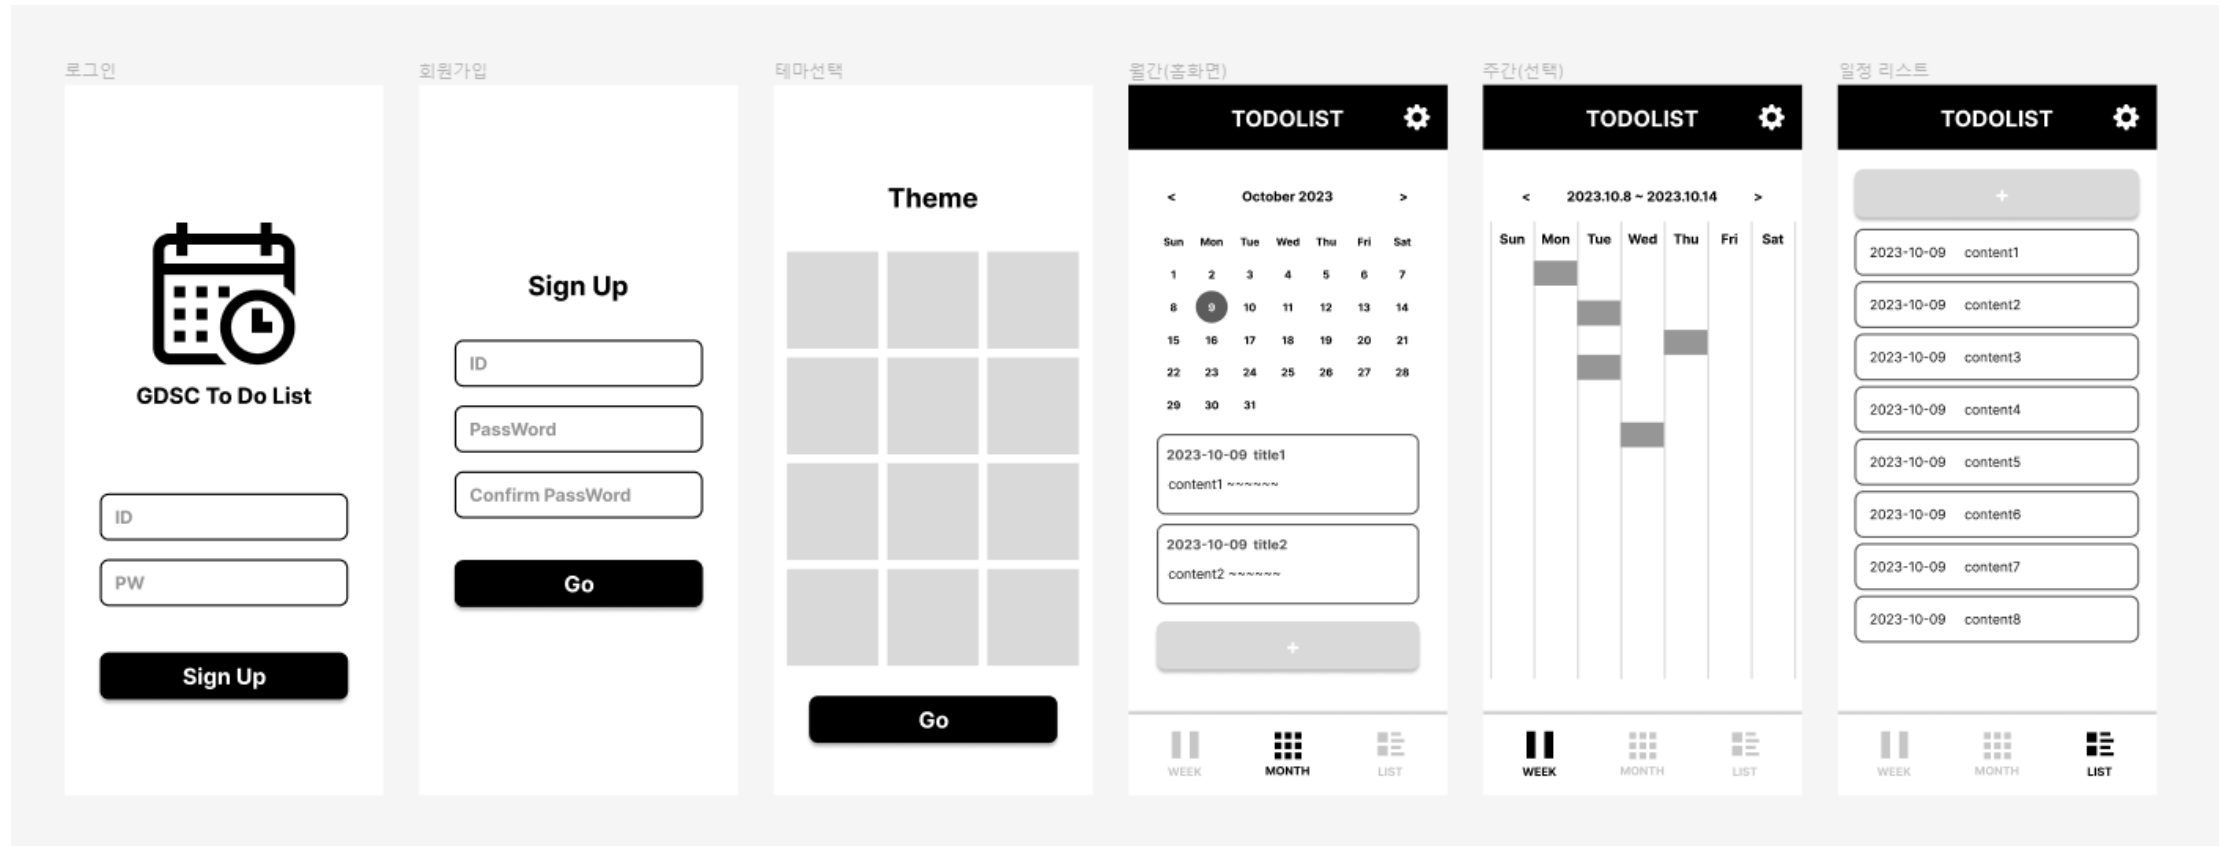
로그인

GDSC To Do List

ID

PW

Sign Up

회원가입

Sign Up

ID

PassWord

Confirm PassWord

Go

테마선택

Theme

Go

월간(홈화면)

TODOLIST

< October 2023 >

| Sun | Mon | Tue | Wed | Thu | Fri | Sat |
|---|---|---|---|---|---|---|
| 1 | 2 | 3 | 4 | 5 | 6 | 7 |
| 8 | 9 | 10 | 11 | 12 | 13 | 14 |
| 15 | 16 | 17 | 18 | 19 | 20 | 21 |
| 22 | 23 | 24 | 25 | 26 | 27 | 28 |
| 29 | 30 | 31 | | | | |

2023-10-09 title1
content1 ~~~~~~

2023-10-09 title2
content2 ~~~~~~

+

WEEK MONTH LIST

주간(선택)

TODOLIST

< 2023.10.8 ~ 2023.10.14 >

Sun Mon Tue Wed Thu Fri Sat

WEEK MONTH LIST

일정 리스트

TODOLIST

+

2023-10-09 content1

2023-10-09 content2

2023-10-09 content3

2023-10-09 content4

2023-10-09 content5

2023-10-09 content6

2023-10-09 content7

2023-10-09 content8

WEEK MONTH LIST